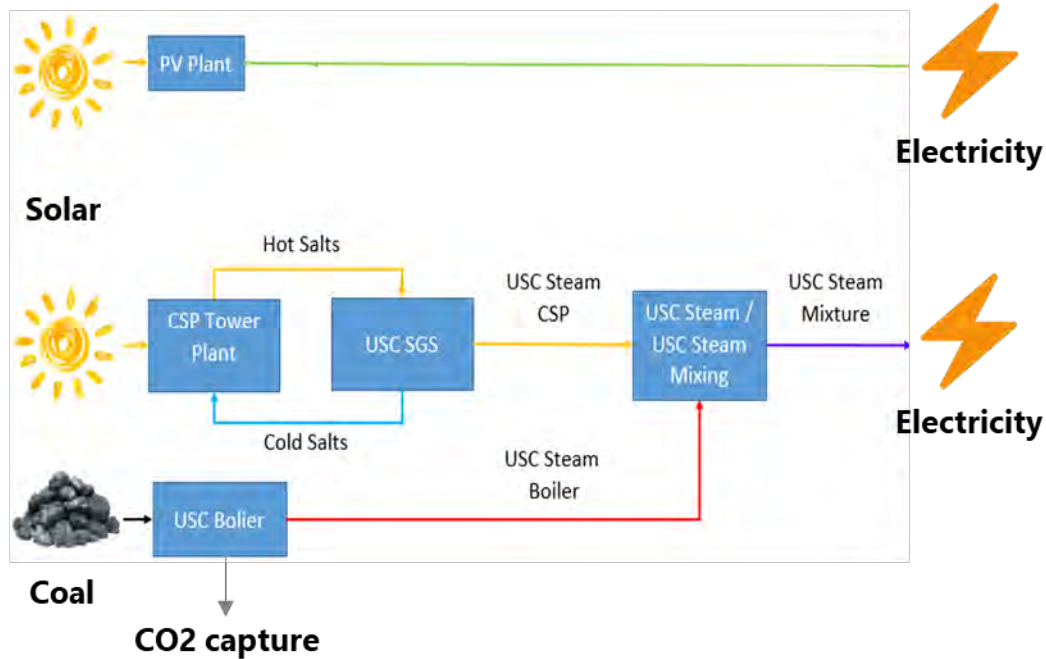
PV Plant

Electricity

Solar

Hot Salts

CSP Tower Plant

USC SGS

USC Steam CSP

USC Steam / USC Steam Mixing

USC Steam Mixture

Electricity

Cold Salts

USC Steam Boiler

USC Bolier

Coal

CO2 capture